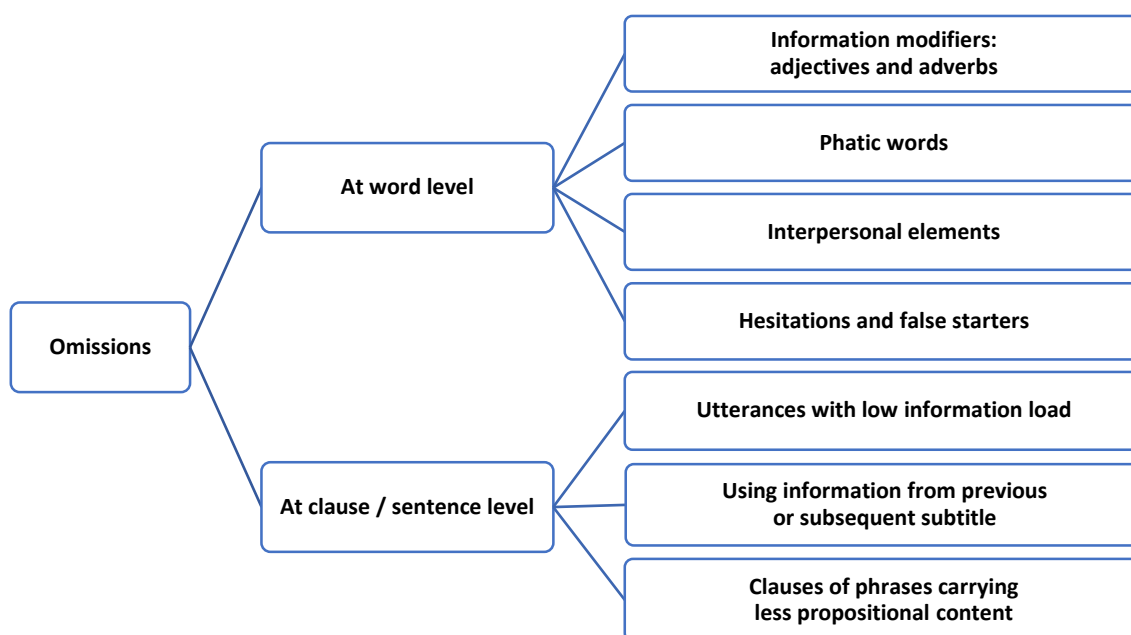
Omissions

At word level

Information modifiers: adjectives and adverbs

Phatic words

Interpersonal elements

Hesitations and false starters

At clause / sentence level

Utterances with low information load

Using information from previous or subsequent subtitle

Clauses of phrases carrying less propositional content